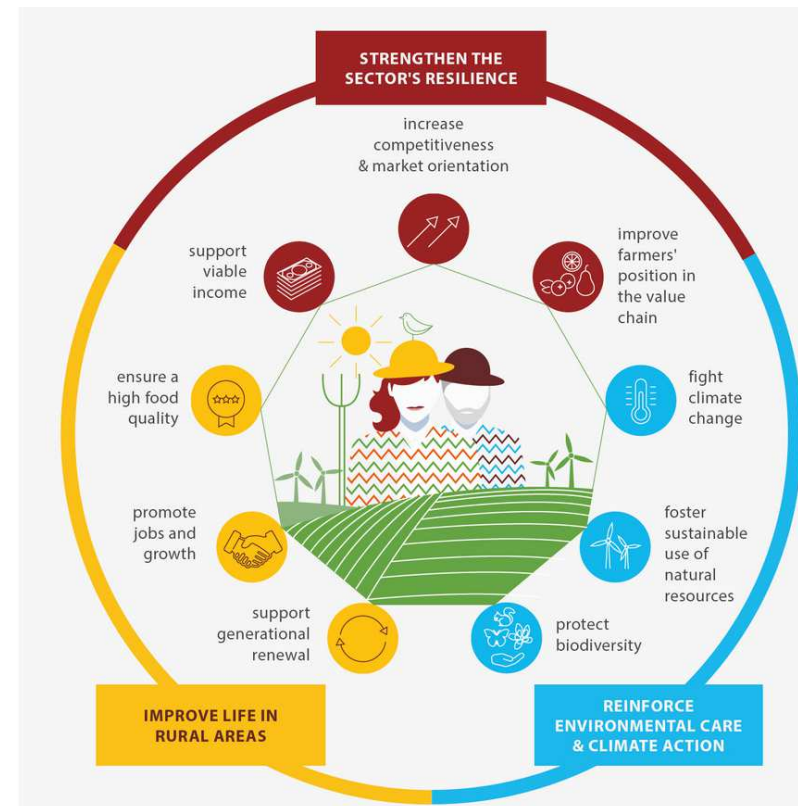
STRENGTHEN THE SECTOR'S RESILIENCE

increase competitiveness & market orientation

support viable income

improve farmers' position in the value chain

ensure a high food quality

fight climate change

promote jobs and growth

foster sustainable use of natural resources

support generational renewal

protect biodiversity

IMPROVE LIFE IN RURAL AREAS

REINFORCE ENVIRONMENTAL CARE & CLIMATE ACTION